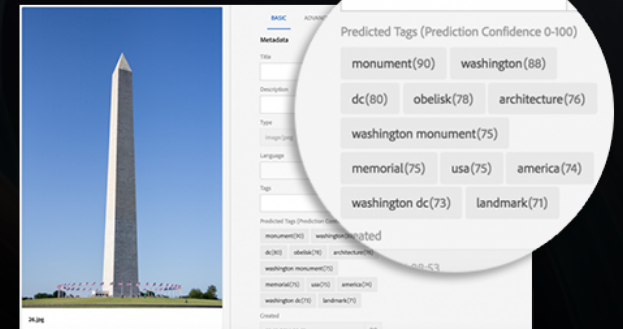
26.jpg

BASIC ADVAN

Metadata

Title

Description

Type

image/jpeg

Language

Tags

Predicted Tags (Prediction Confidence 0-100)

monument(90) washington(88)

dc(80) obelisk(78) architecture(76)

washington monument(75)

memorial(75) usa(75) america(74)

washington dc(73) landmark(71)

Created